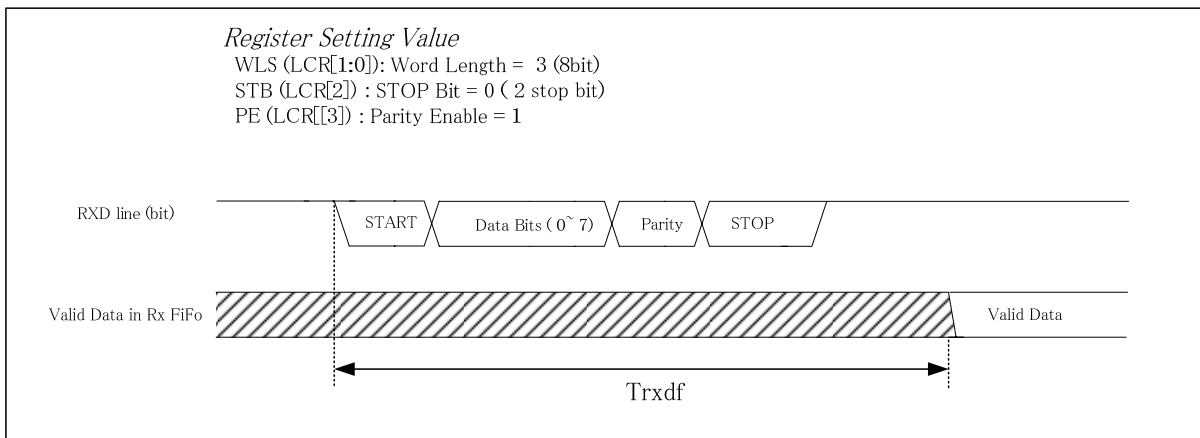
Register Setting Value
WLS (LCR[1:0]): Word Length = 3 (8bit)
STB (LCR[2]) : STOP Bit = 0 ( 2 stop bit)
PE (LCR[[3]) : Parity Enable = 1

RXD line (bit)

START

Data Bits ( 0~ 7)

Parity

STOP

Valid Data in Rx FiFo

Valid Data

Trxdf